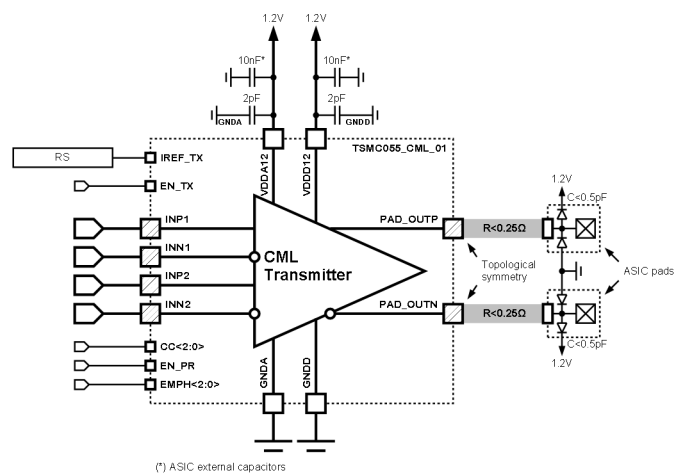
1.2V
1.2V
10nF*
10nF*
2pF
2pF
GNDA
GNDD
TSMC055_CML_01
RS
IREF_TX
VDDA12
VDDD12
EN_TX
1.2V
C<0.5pF
INP1
PAD_OUTP
R<0.25Ω
INN1
CML
Transmitter
Topological symmetry
ASIC pads
INP2
INN2
PAD_OUTN
R<0.25Ω
C<0.5pF
1.2V
CC<2:0>
EN_PR
EMPH<2:0>
GNDA
GNDD
(*) ASIC external capacitors